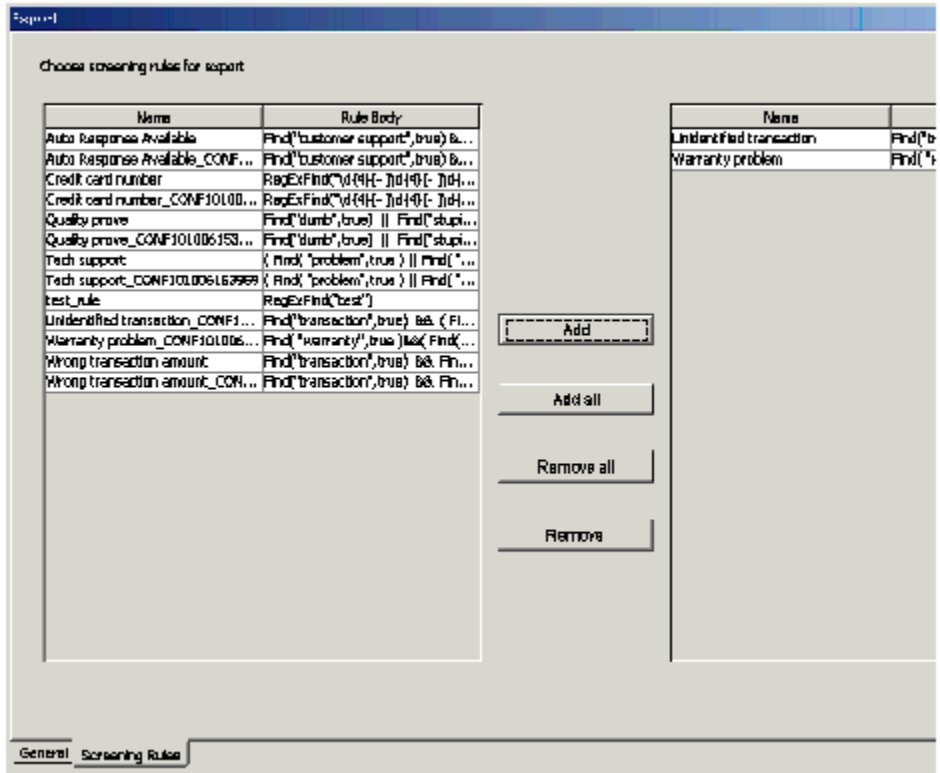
Export

Choose screening rules for export

| Name | Rule Body |
|---|---|
| Auto Response Available | Find("customer support",true) &... |
| Auto Response Available_CONF... | Find("customer support",true) &... |
| Credit card number | RegExFind("\d{4}[- ]\d{4}[- ]\d{... |
| Credit card number_CONF10100... | RegExFind("\d{4}[- ]\d{4}[- ]\d{... |
| Quality prove | Find("dumb",true) \|\| Find("stupi... |
| Quality prove_CONF101006153... | Find("dumb",true) \|\| Find("stupi... |
| Tech support | ( Find( "problem",true ) \|\| Find( "... |
| Tech support_CONF101006167969 | ( Find( "problem",true ) \|\| Find( "... |
| test_rule | RegExFind("test") |
| Unidentified transaction_CONF1... | Find("transaction",true) && ( Fi... |
| Warranty problem_CONF101006... | Find( "warranty",true )&&( Find(... |
| Wrong transaction amount | Find("transaction",true) && Fin... |
| Wrong transaction amount_CON... | Find("transaction",true) && Fin... |

Add

Add all

Remove all

Remove

| Name | |
|---|---|
| Unidentified transaction | Find("t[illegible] |
| Warranty problem | Find( "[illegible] |

General Screening Rules